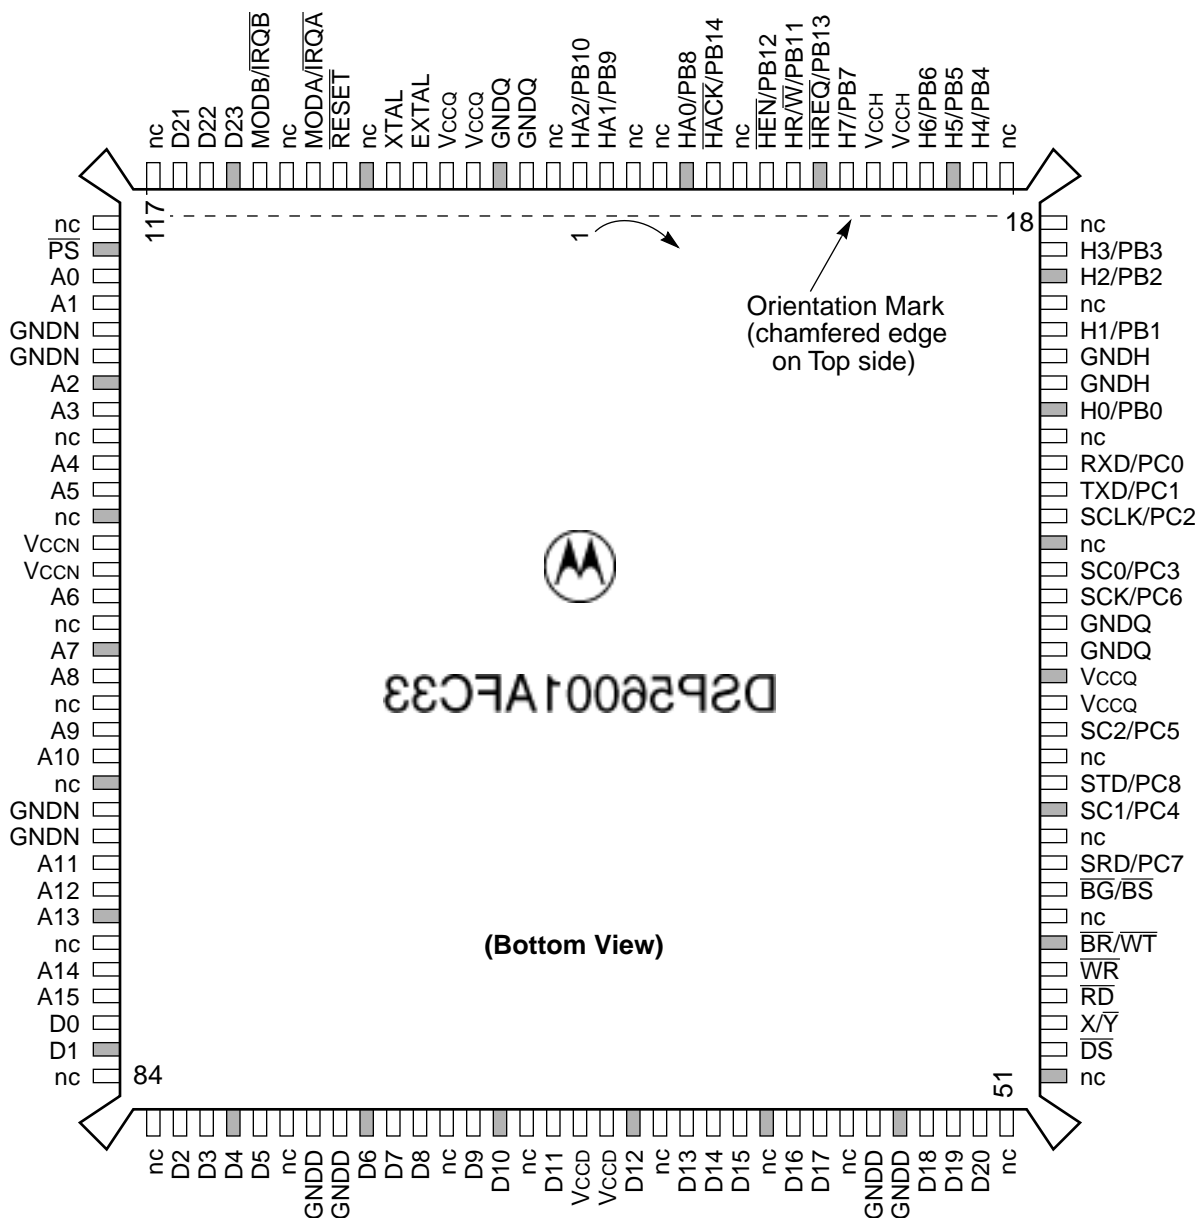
nc D21 D22 D23 MODB/$\overline{IRQB}$ nc MODA/$\overline{IRQA}$ $\overline{RESET}$ nc XTAL EXTAL VCCQ VCCQ GNDQ GNDQ nc HA2/PB10 HA1/PB9 nc nc HA0/PB8 $\overline{HACK}$/PB14 nc $\overline{HEN}$/PB12 HR/$\overline{W}$/PB11 $\overline{HREQ}$/PB13 H7/PB7 VCCH VCCH H6/PB6 H5/PB5 H4/PB4 nc

117

1

18

Orientation Mark (chamfered edge on Top side)

nc
$\overline{PS}$
A0
A1
GNDN
GNDN
A2
A3
nc
A4
A5
nc
VCCN
VCCN
A6
nc
A7
A8
nc
A9
A10
nc
GNDN
GNDN
A11
A12
A13
nc
A14
A15
D0
D1
nc

84

DSP56001AFC33

(Bottom View)

nc
H3/PB3
H2/PB2
nc
H1/PB1
GNDH
GNDH
H0/PB0
nc
RXD/PC0
TXD/PC1
SCLK/PC2
nc
SC0/PC3
SCK/PC6
GNDQ
GNDQ
VCCQ
VCCQ
SC2/PC5
nc
STD/PC8
SC1/PC4
nc
SRD/PC7
$\overline{BG}$/$\overline{BS}$
nc
$\overline{BR}$/$\overline{WT}$
$\overline{WR}$
$\overline{RD}$
X/$\overline{Y}$
$\overline{DS}$
nc

51

nc D2 D3 D4 D5 nc GNDD GNDD D6 D7 D8 nc D9 D10 nc D11 VCCD VCCD D12 nc D13 D14 D15 nc D16 D17 nc GNDD GNDD D18 D19 D20 nc